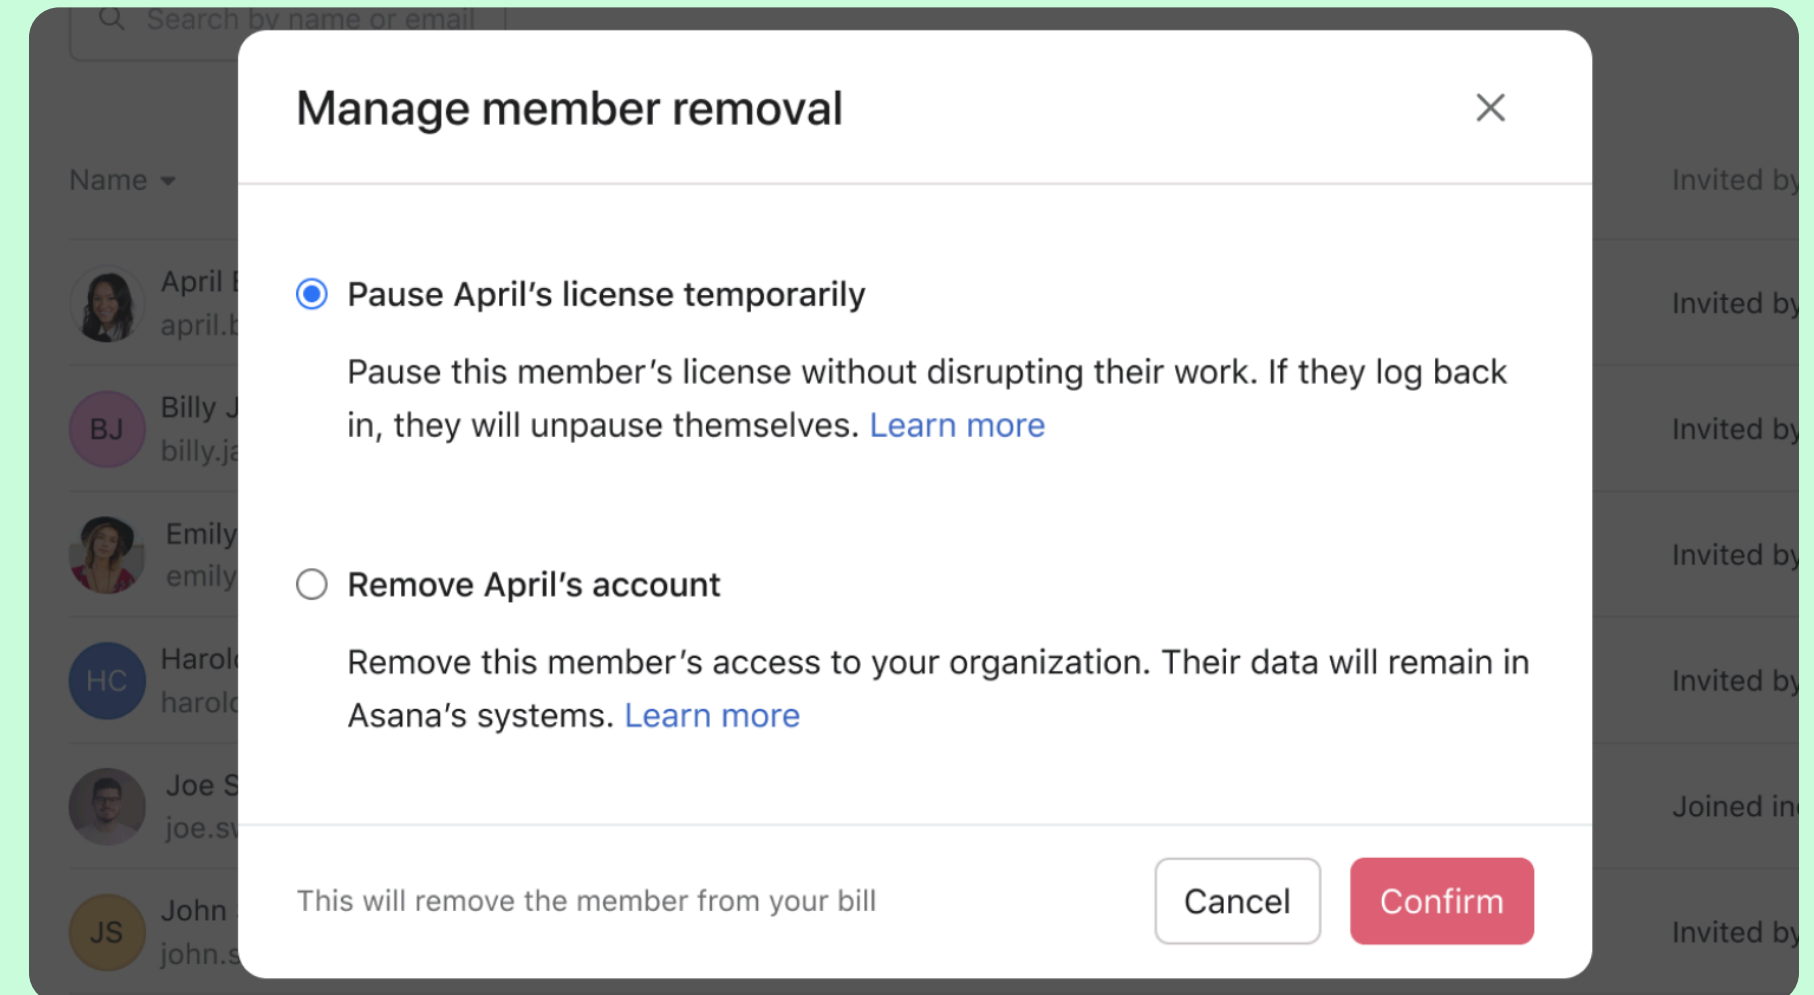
Search by name or email

Name

April
april.

BJ
Billy J
billy.ja

Emily
emily

HC
Harol
harolc

Joe S
joe.sv

JS
John
john.s

Invited by
Invited by
Invited by
Invited by
Invited by
Joined in
Invited by

Manage member removal

Pause April's license temporarily

Pause this member's license without disrupting their work. If they log back in, they will unpause themselves. Learn more

Remove April's account

Remove this member's access to your organization. Their data will remain in Asana's systems. Learn more

This will remove the member from your bill

Cancel

Confirm